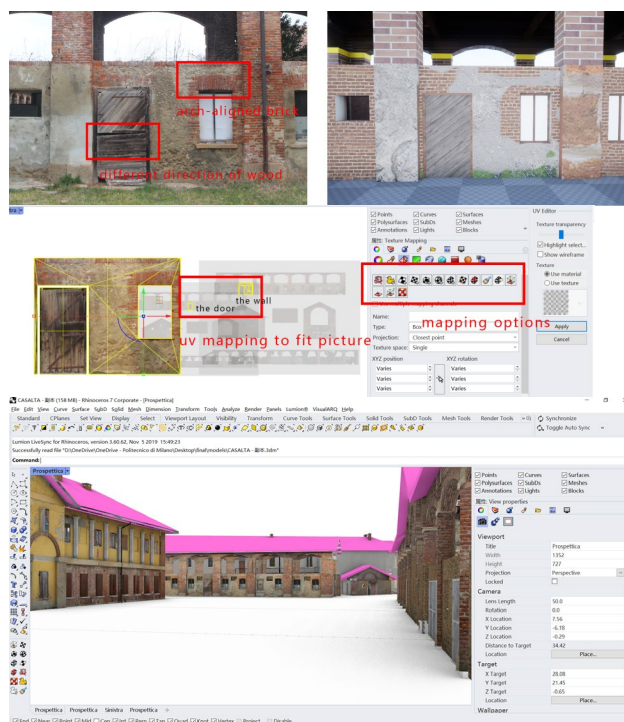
arch-aligned brick

different direction of wood

Points Curves Surfaces
Polysurfaces SubDs Meshes
Annotations Lights Blocks

属性: Texture Mapping

UV Editor
Texture transparency
Highlight select...
Show wireframe
Texture
Use material
Use texture

the wall
the door

uv mapping to fit picture

mapping options

Name:
Type: Box
Projection: Closest point
Texture space: Single
XYZ position
XYZ rotation
Varies
Varies
Varies
Varies
Varies
Varies

Apply
Cancel

CASALTA - 副本 (158 MB) - Rhinoceros 7 Corporate - [Prospettica]
File Edit View Curve Surface SubD Solid Mesh Dimension Transform Tools Analyze Render Panels Lumion® VisualARQ Help
Standard CPlanes Set View Display Select Viewport Layout Visibility Transform Curve Tools Surface Tools Solid Tools SubD Tools Mesh Tools Render Tools
Synchronize
Toggle Auto Sync
Lumion LiveSync for Rhinoceros, version 3.60.62, Nov 5 2019 15:49:23
Successfully read file "D:\OneDrive\OneDrive - Politecnico di Milano\Desktop\finalymodels\CASALTA - 副本.3dm"
Command:

Prospettica

Points Curves Surfaces
Polysurfaces SubDs Meshes
Annotations Lights Blocks
属性: View properties

Viewport
Title Prospettica
Width 1352
Height 727
Projection Perspective
Locked
Camera
Lens Length 50.0
Rotation 0.0
X Location 7.56
Y Location -6.18
Z Location -0.29
Distance to Target 34.42
Location Place...
Target
X Target 28.08
Y Target 21.45
Z Target -0.65
Location Place...
Wallpaper

Prospettica Prospettica Sinistra Prospettica

End Near Point Mid Cen Int Perp Tan Quad Knot Vertex Project Disable